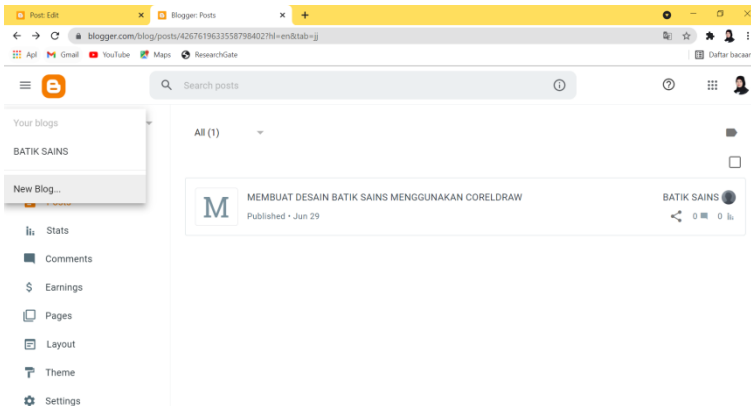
Post: Edit ×
Blogger: Posts ×
+

blogger.com/blog/posts/4267619633558798402?hl=en&tab=jj

Apl Gmail YouTube Maps ResearchGate
Daftar bacaan

Search posts

Your blogs
BATIK SAINS
New Blog...

Stats
Comments
Earnings
Pages
Layout
Theme
Settings

All (1)

M
MEMBUAT DESAIN BATIK SAINS MENGGUNAKAN CORELDRAW
Published • Jun 29
BATIK SAINS
0 0